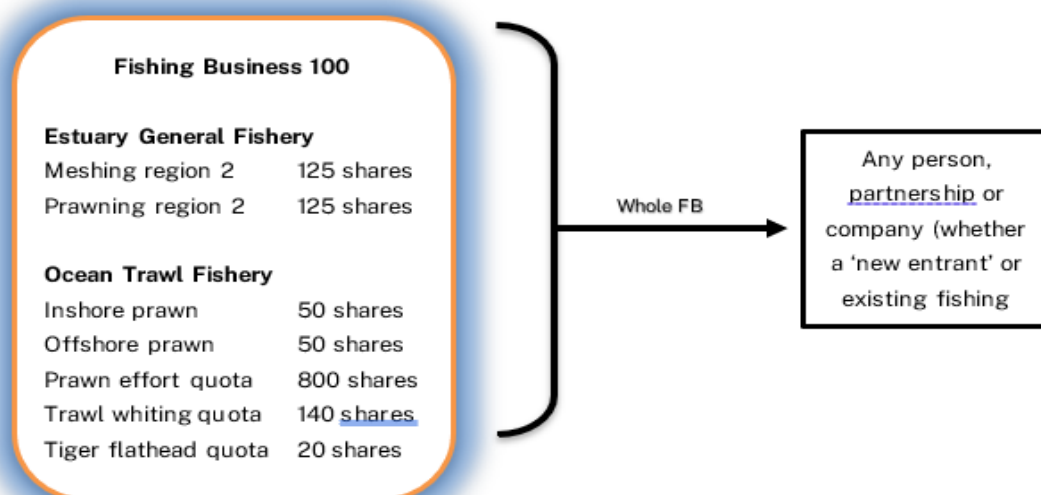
Fishing Business 100

Estuary General Fishery
Meshing region 2 125 shares
Prawning region 2 125 shares

Ocean Trawl Fishery
Inshore prawn 50 shares
Offshore prawn 50 shares
Prawn effort quota 800 shares
Trawl whiting quota 140 shares
Tiger flathead quota 20 shares

Whole FB

Any person, partnership or company (whether a 'new entrant' or existing fishing